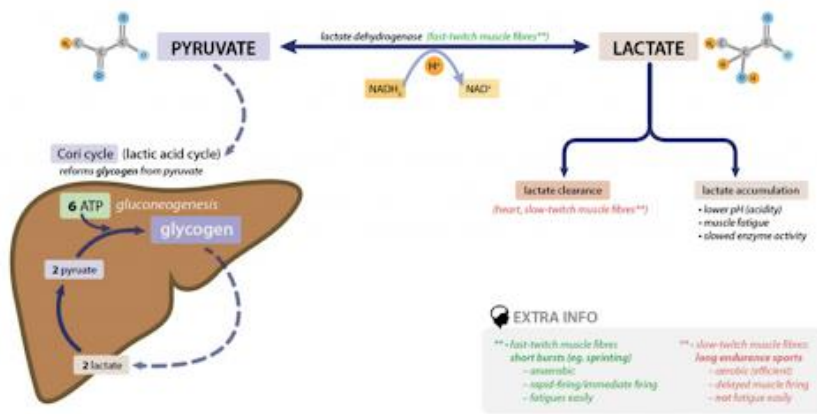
PYRUVATE

lactate dehydrogenase (fast-twitch muscle fibres**)

LACTATE

H⁺

NADH$_2$

NAD⁺

Cori cycle (lactic acid cycle)
reforms glycogen from pyruvate

6 ATP gluconeogenesis

glycogen

2 pyruate

2 lactate

lactate clearance
(heart, slow-twitch muscle fibres**)

lactate accumulation
• lower pH (acidity)
• muscle fatigue
• slowed enzyme activity

EXTRA INFO

** - fast-twitch muscle fibres:
short bursts (eg. sprinting)
– anaerobic
– rapid-firing/immediate firing
– fatigues easily

** - slow-twitch muscle fibres:
long endurance sports
– aerobic (efficient)
– delayed muscle firing
– not fatigue easily